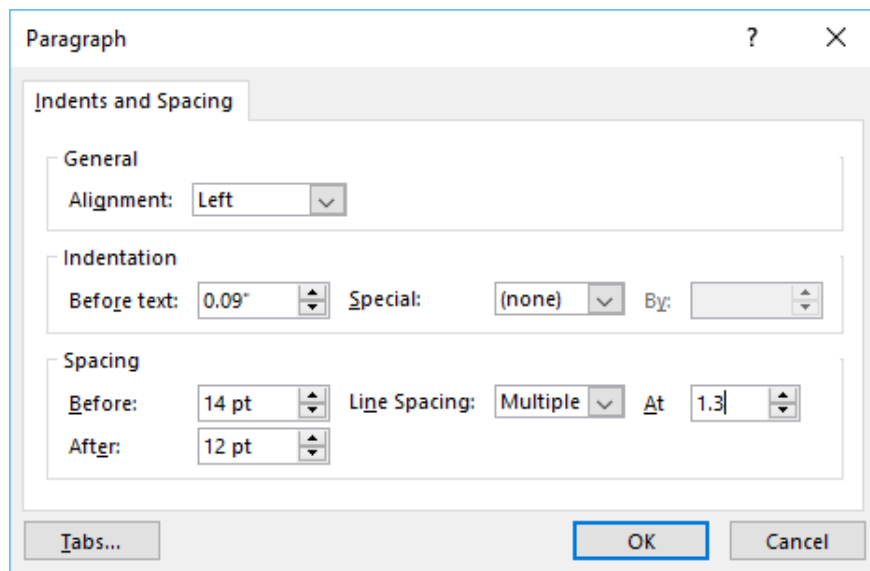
Paragraph ? ×

Indents and Spacing

General

Alignment: Left

Indentation

Before text: 0.09" Special: (none) By:

Spacing

Before: 14 pt Line Spacing: Multiple At 1.3

After: 12 pt

Tabs... OK Cancel